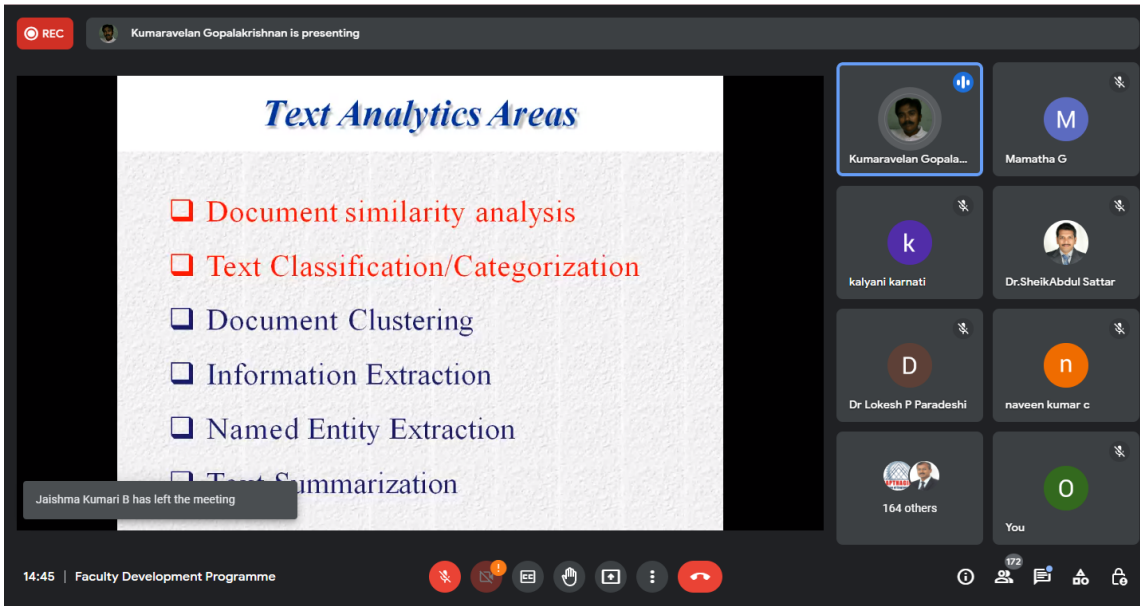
REC

Kumaravelan Gopalakrishnan is presenting

Text Analytics Areas

❑ Document similarity analysis

❑ Text Classification/Categorization

❑ Document Clustering

❑ Information Extraction

❑ Named Entity Extraction

❑ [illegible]ummarization

Jaishma Kumari B has left the meeting

Kumaravelan Gopala...

M
Mamatha G

k
kalyani karnati

Dr.SheikAbdul Sattar

D
Dr Lokesh P Paradeshi

n
naveen kumar c

164 others

O
You

14:45 | Faculty Development Programme

172